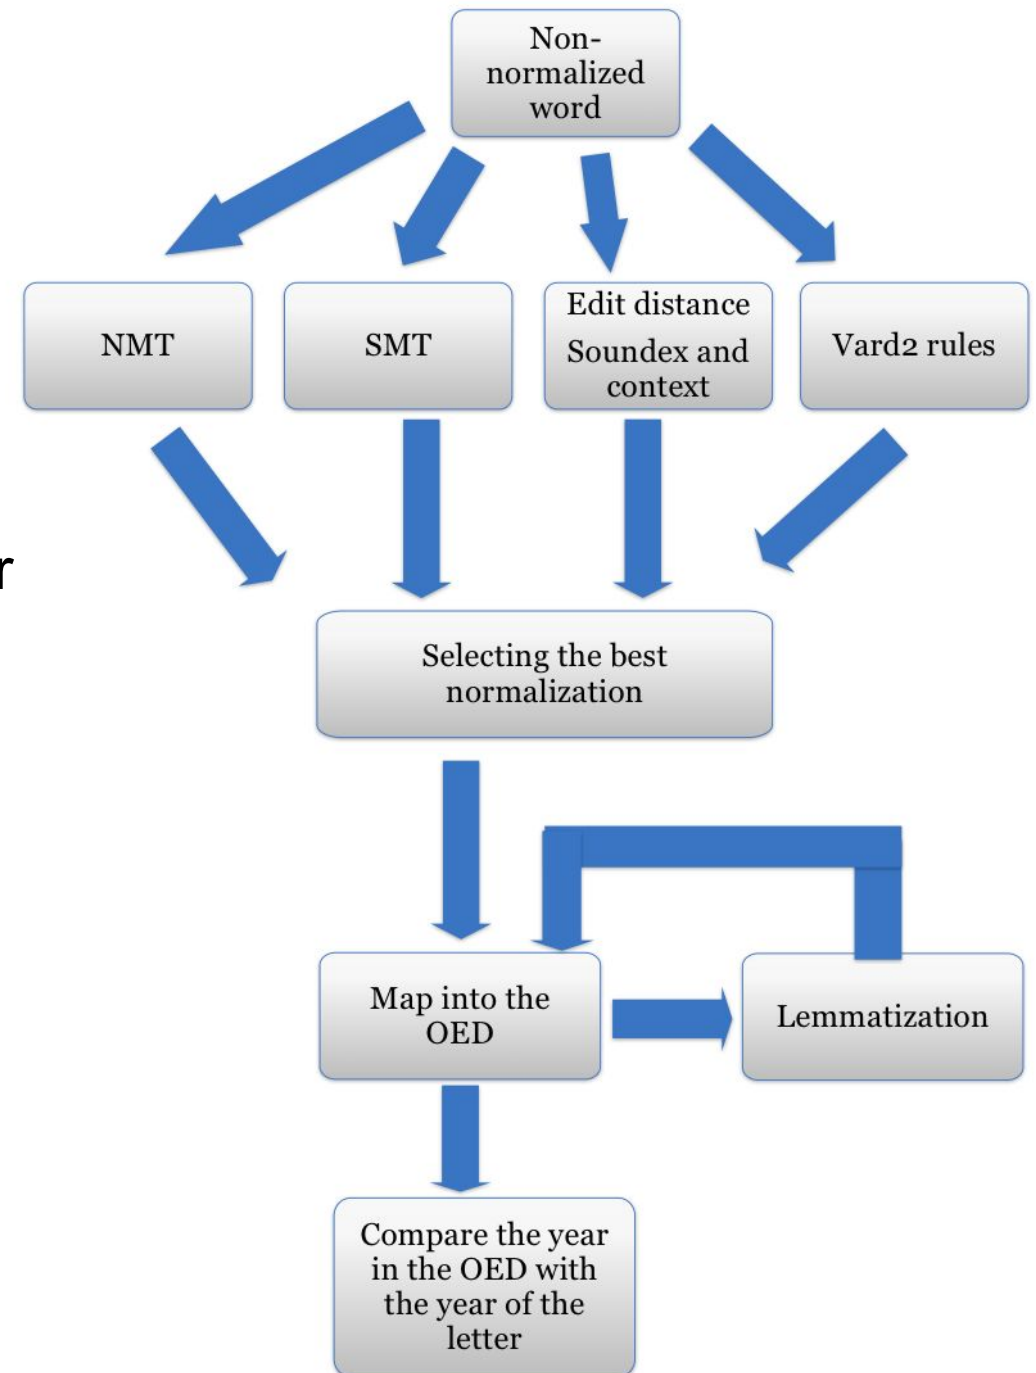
Non-normalized word

NMT

SMT

Edit distance Soundex and context

Vard2 rules

r

Selecting the best normalization

Map into the OED

Lemmatization

Compare the year in the OED with the year of the letter